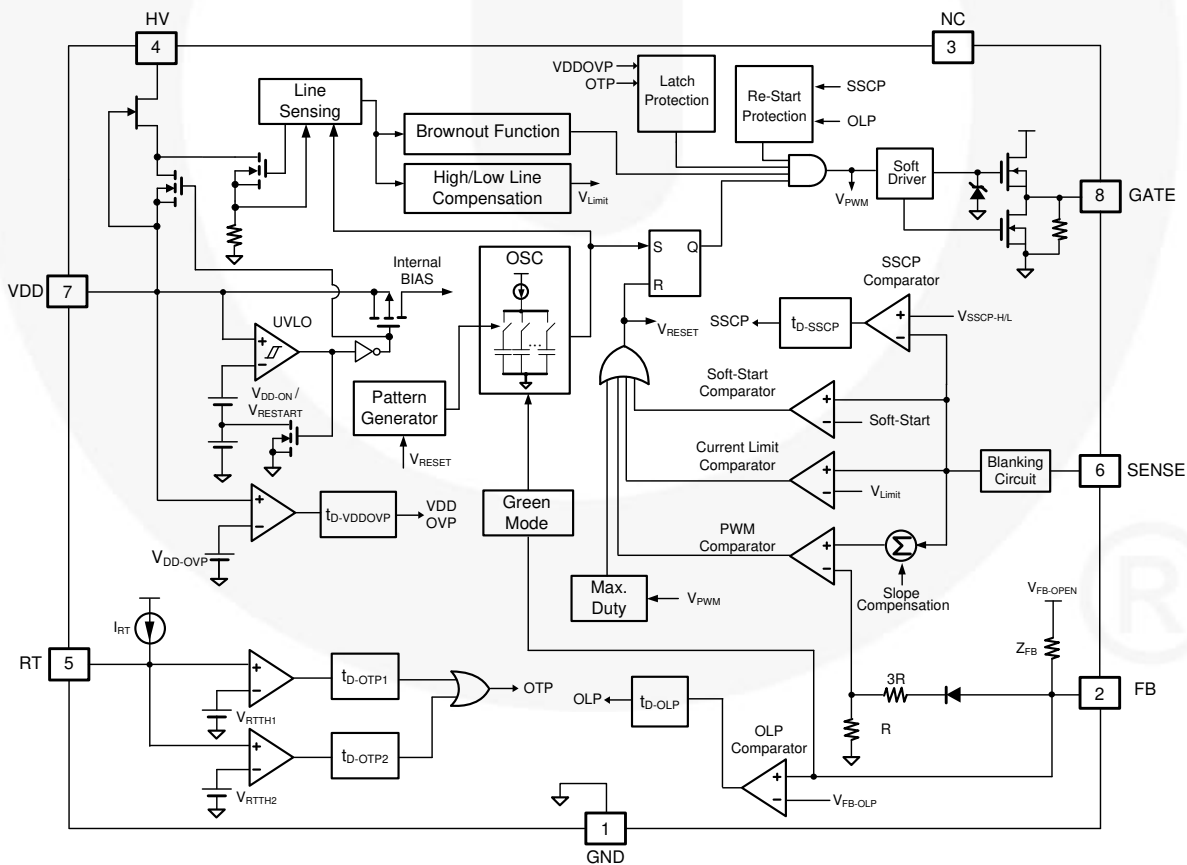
HV
4
NC
3
Line Sensing
Brownout Function
High/Low Line Compensation
$V_{Limit}$
VDDOVP
OTP
Latch Protection
Re-Start Protection
SSCP
OLP
Soft Driver
$V_{PWM}$
8
GATE
VDD
7
Internal BIAS
OSC
S
Q
R
UVLO
$V_{RESET}$
SSCP Comparator
SSCP
$t_{D-SSCP}$
$V_{SSCP-H/L}$
$V_{DD-ON}$ / $V_{RESTART}$
Pattern Generator
$V_{RESET}$
Soft-Start Comparator
Soft-Start
Current Limit Comparator
$V_{Limit}$
Blanking Circuit
6
SENSE
$t_{D-VDDOVP}$
VDD OVP
Green Mode
PWM Comparator
Slope Compensation
$V_{DD-OVP}$
Max. Duty
$V_{PWM}$
$V_{FB-OPEN}$
$Z_{FB}$
$I_{RT}$
RT
5
$t_{D-OTP1}$
OTP
$V_{RTTH1}$
OLP
$t_{D-OLP}$
3R
2
FB
R
$t_{D-OTP2}$
OLP Comparator
$V_{RTTH2}$
$V_{FB-OLP}$
1
GND